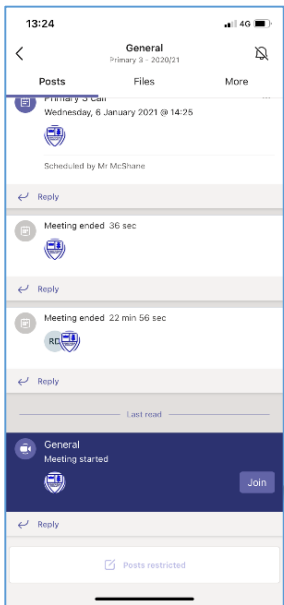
13:24
4G

General
Primary 3 - 2020/21

Posts
Files
More

Primary 3 Call
Wednesday, 6 January 2021 @ 14:25

Scheduled by Mr McShane

Reply

Meeting ended 36 sec

Reply

Meeting ended 22 min 56 sec

RC

Reply

Last read

General
Meeting started

Join

Reply

Posts restricted